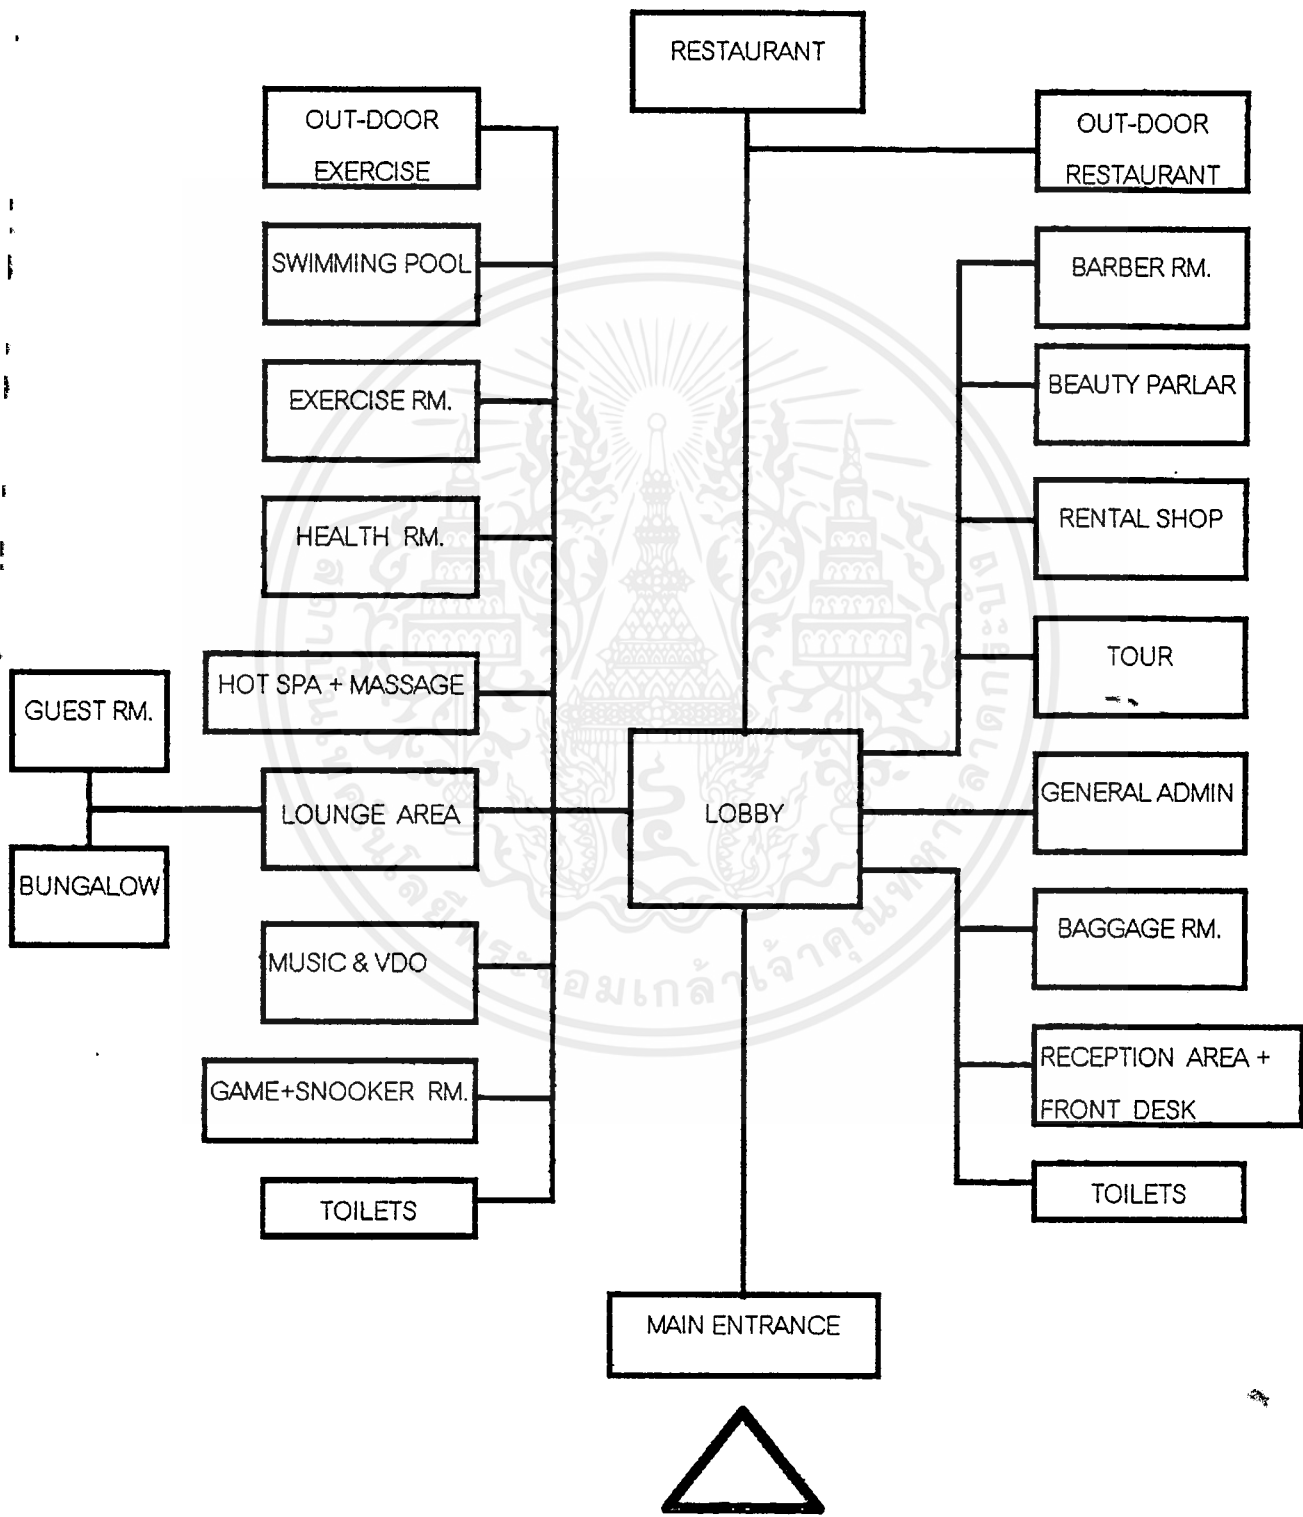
RESTAURANT

OUT-DOOR EXERCISE

OUT-DOOR RESTAURANT

SWIMMING POOL

BARBER RM.

BEAUTY PARLAR

EXERCISE RM.

HEALTH RM.

RENTAL SHOP

TOUR

GUEST RM.

HOT SPA + MASSAGE

LOUNGE AREA

LOBBY

GENERAL ADMIN

BUNGALOW

BAGGAGE RM.

MUSIC & VDO

GAME+SNOOKER RM.

RECEPTION AREA + FRONT DESK

TOILETS

TOILETS

MAIN ENTRANCE